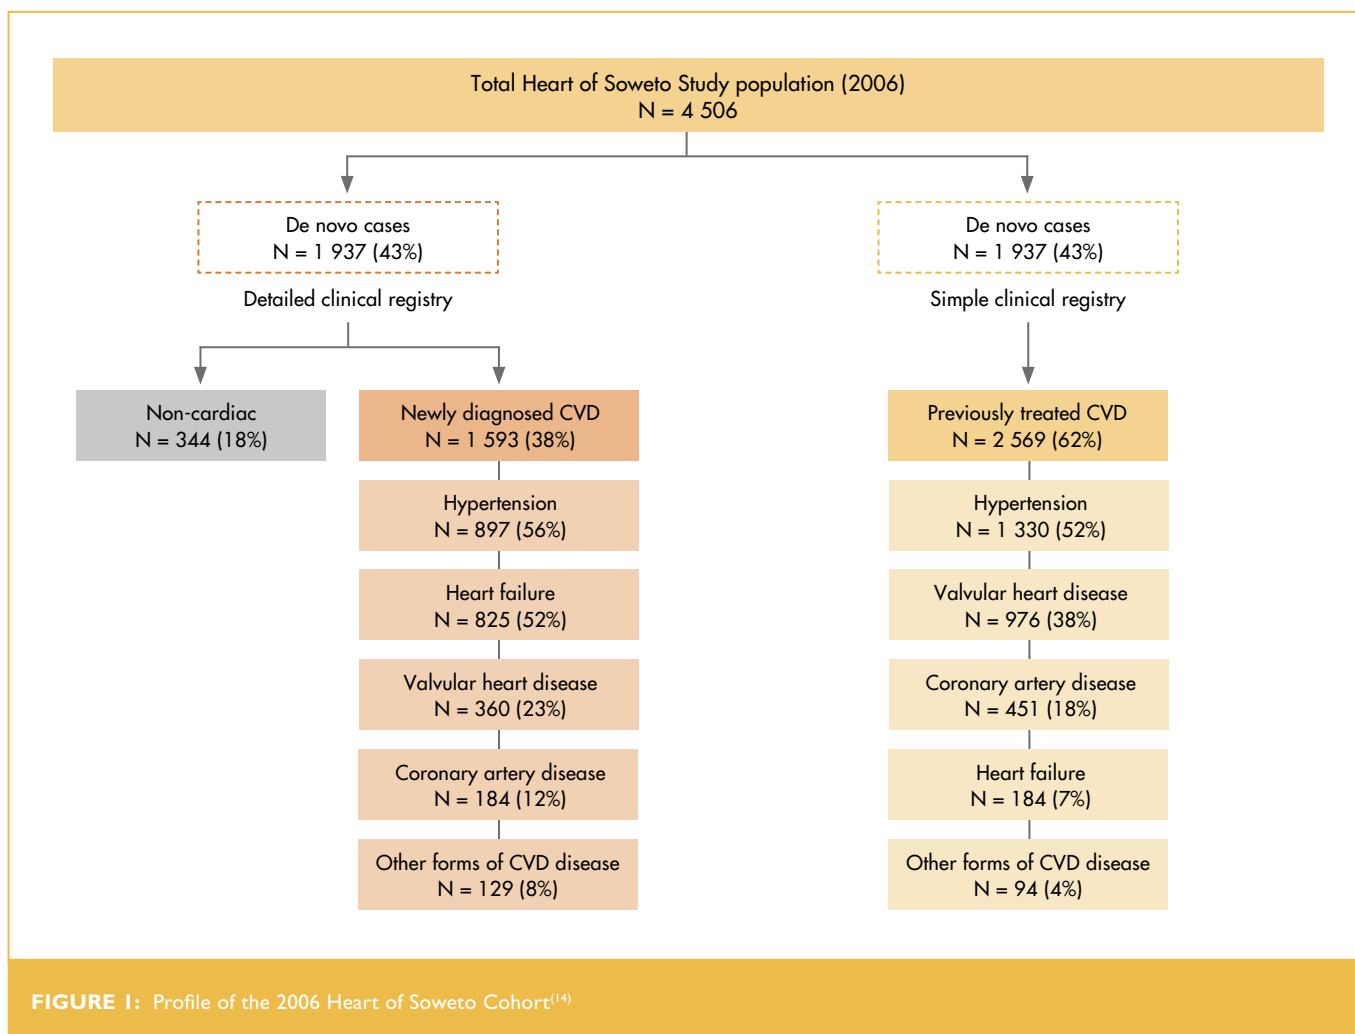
Total Heart of Soweto Study population (2006)
N = 4 506

De novo cases
N = 1 937 (43%)

Detailed clinical registry

De novo cases
N = 1 937 (43%)

Simple clinical registry

Non-cardiac
N = 344 (18%)

Newly diagnosed CVD
N = 1 593 (38%)

Hypertension
N = 897 (56%)

Heart failure
N = 825 (52%)

Valvular heart disease
N = 360 (23%)

Coronary artery disease
N = 184 (12%)

Other forms of CVD disease
N = 129 (8%)

Previously treated CVD
N = 2 569 (62%)

Hypertension
N = 1 330 (52%)

Valvular heart disease
N = 976 (38%)

Coronary artery disease
N = 451 (18%)

Heart failure
N = 184 (7%)

Other forms of CVD disease
N = 94 (4%)

FIGURE 1: Profile of the 2006 Heart of Soweto Cohort$^{(14)}$